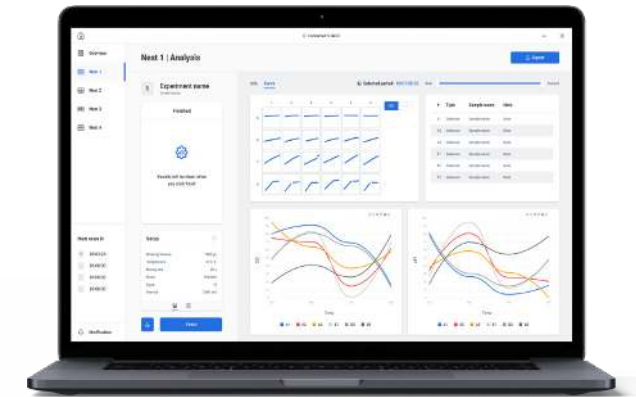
Nest 1 | Analysis

Overview

Nest 1

Nest 2

Nest 3

Nest 4

Experiment name

Finished

Results will be shown when you click finish

Setup

Finish

Export

Selected period

Type

Sample name

Time

Notifications